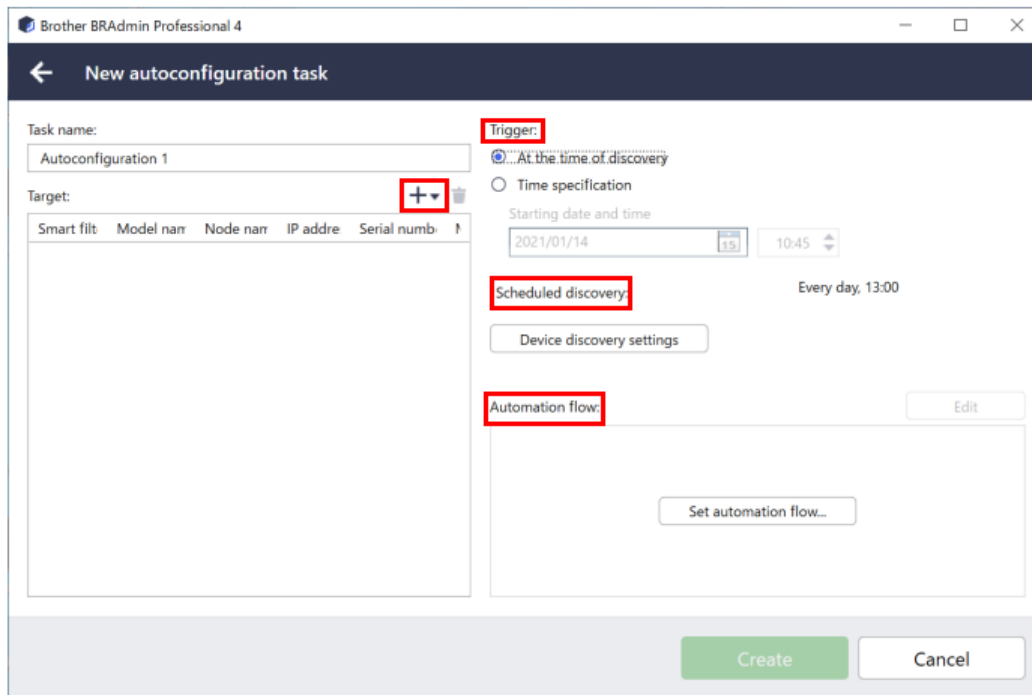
Brother BRAdmin Professional 4

New autoconfiguration task

Task name:

Autoconfiguration 1

Target:

| Smart filt | Model nam | Node nam | IP addre | Serial numb | N |
|---|---|---|---|---|---|

Trigger:

At the time of discovery

Time specification

Starting date and time

2021/01/14

15

10:45

Scheduled discovery:

Every day, 13:00

Device discovery settings

Automation flow:

Edit

Set automation flow...

Create

Cancel